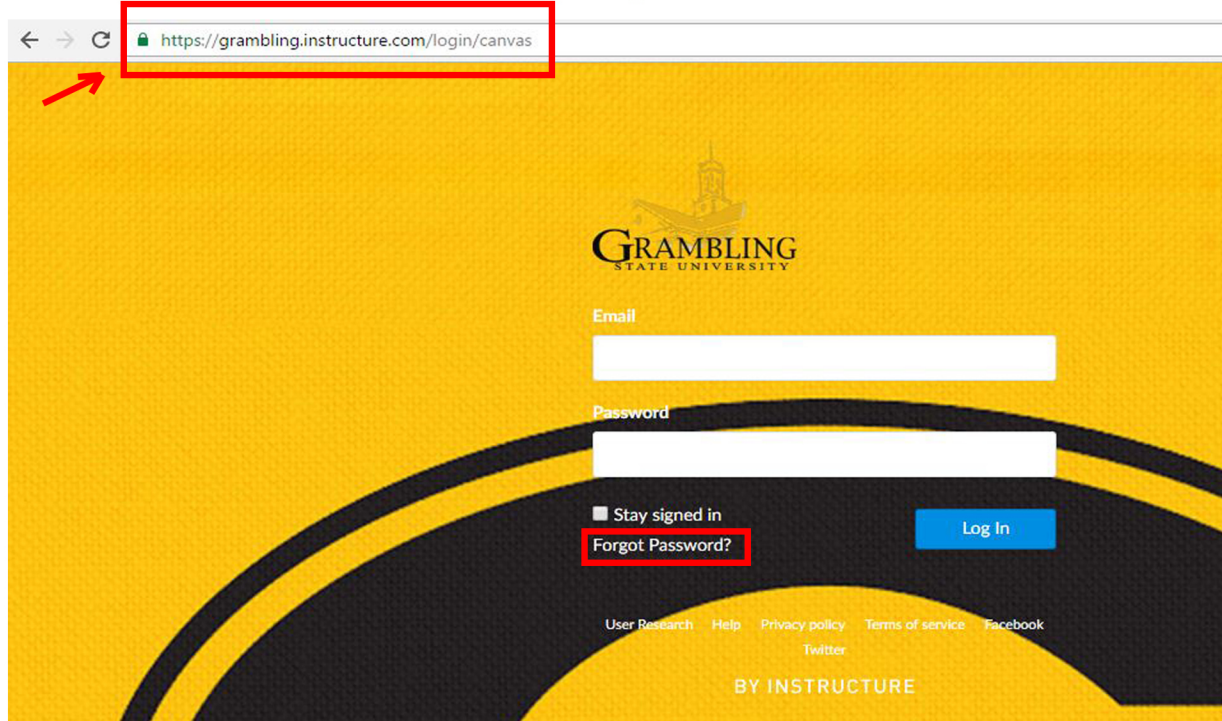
https://grambling.instructure.com/login/canvas

GRAMBLING
STATE UNIVERSITY

Email

Password

Stay signed in

Forgot Password?

Log In

User Research Help Privacy policy Terms of service Facebook Twitter

BY INSTRUCTURE